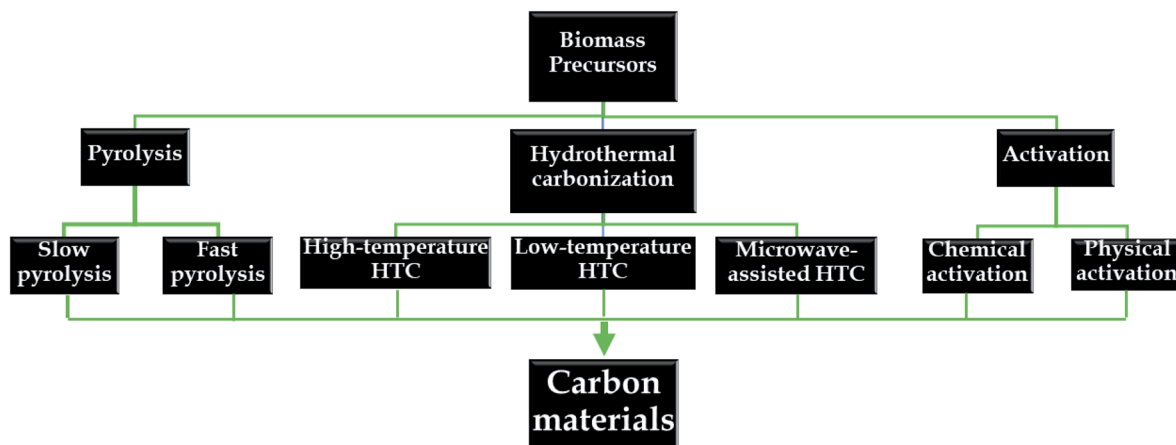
Biomass Precursors

Pyrolysis

Hydrothermal carbonization

Activation

Slow pyrolysis

Fast pyrolysis

High-temperature HTC

Low-temperature HTC

Microwave-assisted HTC

Chemical activation

Physical activation

Carbon materials